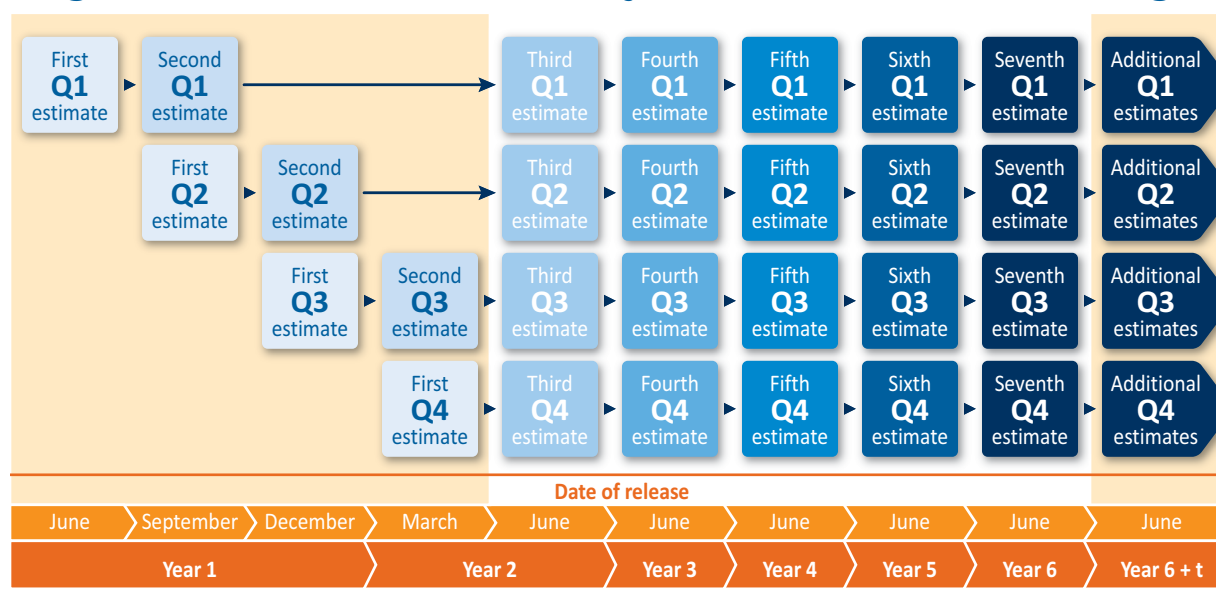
First Q1 estimate
Second Q1 estimate
Third Q1 estimate
Fourth Q1 estimate
Fifth Q1 estimate
Sixth Q1 estimate
Seventh Q1 estimate
Additional Q1 estimates

First Q2 estimate
Second Q2 estimate
Third Q2 estimate
Fourth Q2 estimate
Fifth Q2 estimate
Sixth Q2 estimate
Seventh Q2 estimate
Additional Q2 estimates

First Q3 estimate
Second Q3 estimate
Third Q3 estimate
Fourth Q3 estimate
Fifth Q3 estimate
Sixth Q3 estimate
Seventh Q3 estimate
Additional Q3 estimates

First Q4 estimate
Third Q4 estimate
Fourth Q4 estimate
Fifth Q4 estimate
Sixth Q4 estimate
Seventh Q4 estimate
Additional Q4 estimates

Date of release

June September December March June June June June June June

Year 1 Year 2 Year 3 Year 4 Year 5 Year 6 Year 6 + t